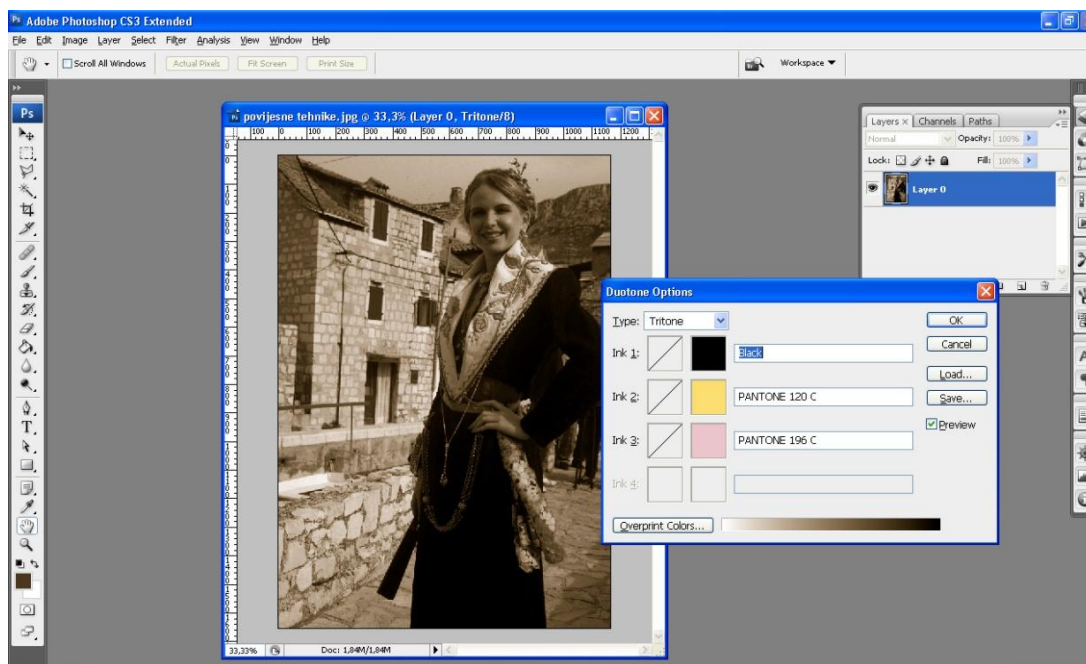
Adobe Photoshop CS3 Extended

File Edit Image Layer Select Filter Analysis View Window Help

Scroll All Windows Actual Pixels Fit Screen Print Size

Workspace ▼

Ps

povijesne tehnike.jpg @ 33,3% (Layer 0, Tritone/8)

100 0 100 200 300 400 500 600 700 800 900 1000 1100 1200

Layers × Channels Paths

Normal Opacity: 100%

Lock: Fill: 100%

Layer 0

Duotone Options

Type: Tritone

Ink 1: Black

Ink 2: PANTONE 120 C

Ink 3: PANTONE 196 C

Ink 4:

Overprint Colors...

OK

Cancel

Load...

Save...

Preview

33,33% Doc: 1,84M/1,84M